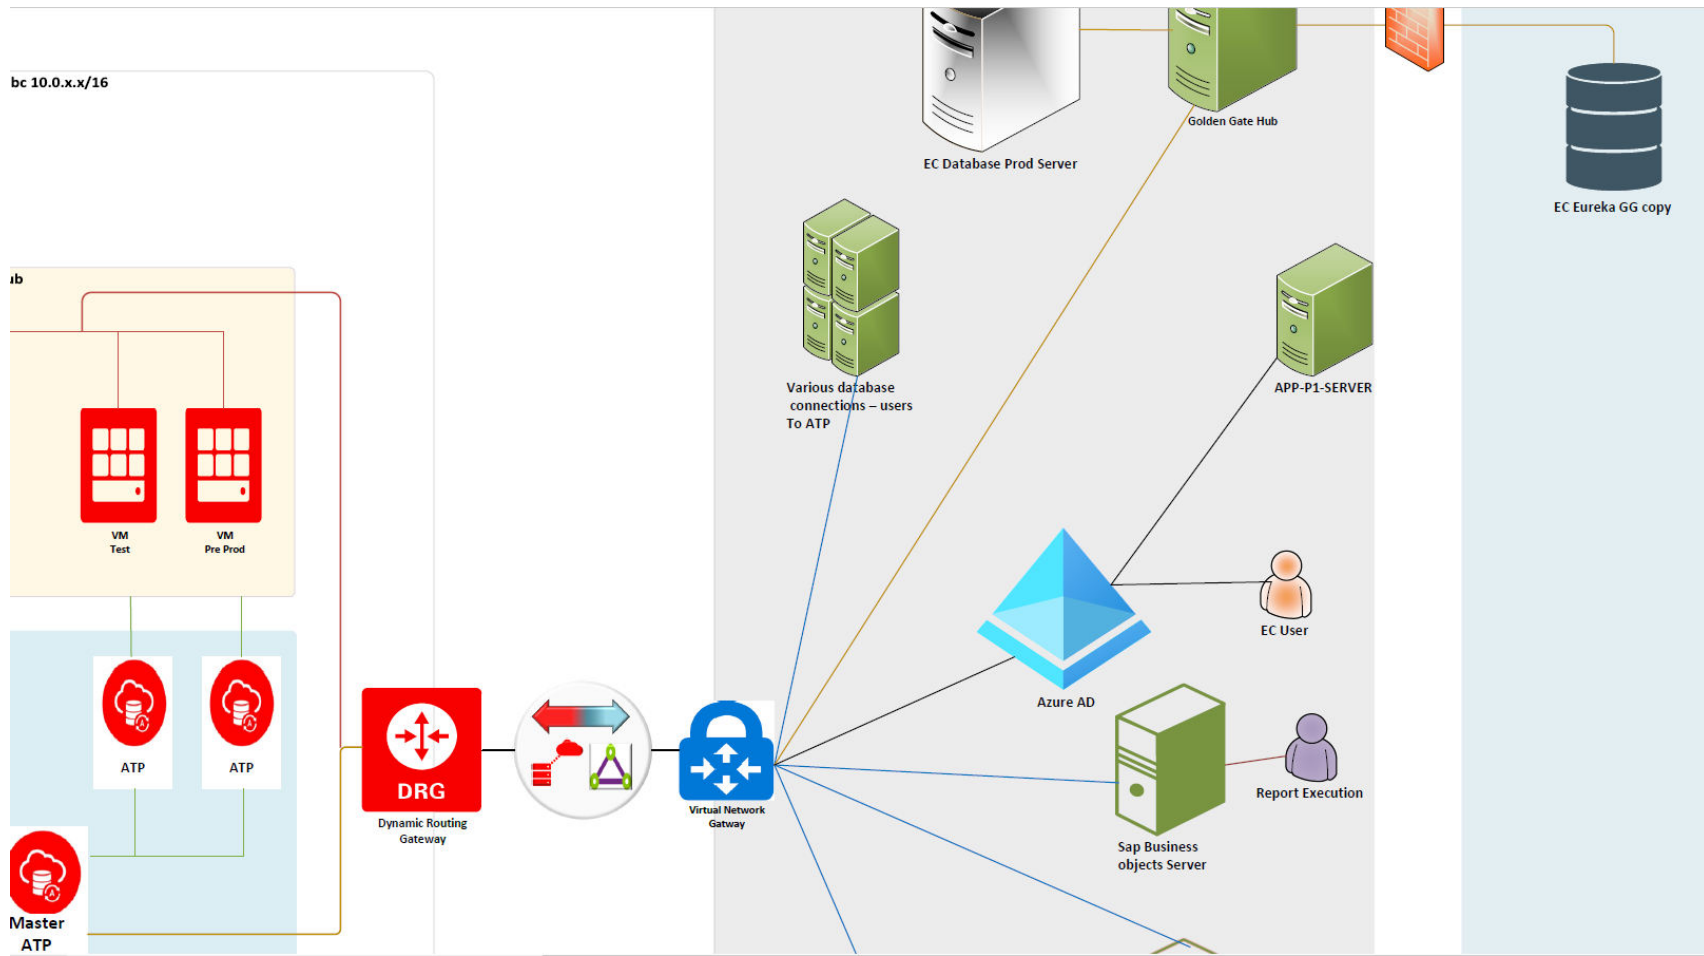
bc 10.0.x.x/16

ıb

VM
Test

VM
Pre Prod

ATP

ATP

Master
ATP

DRG
Dynamic Routing
Gateway

Virtual Network
Gatway

EC Database Prod Server

Golden Gate Hub

EC Eureka GG copy

Various database
connections – users
To ATP

APP-P1-SERVER

EC User

Azure AD

Report Execution

Sap Business
objects Server